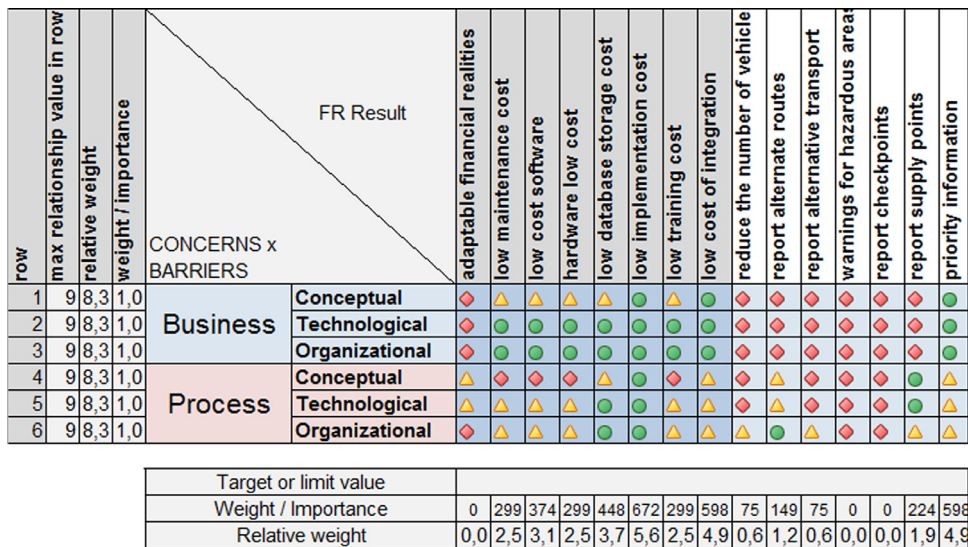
| row | max relationship value in row | relative weight | weight / importance | FR Result / CONCERNS x BARRIERS | | adaptable financial realities | low maintenance cost | low cost software | hardware low cost | low database storage cost | low implementation cost | low training cost | low cost of integration | reduce the number of vehicle | report alternate routes | report alternative transport | warnings for hazardous areas | report checkpoints | report supply points | priority information |
|---|---|---|---|---|---|---|---|---|---|---|---|---|---|---|---|---|---|---|---|---|
| 1 | 9 | 8,3 | 1,0 | Business | Conceptual | | | | | | | | | | | | | | | |
| 2 | 9 | 8,3 | 1,0 | Business | Technological | | | | | | | | | | | | | | | |
| 3 | 9 | 8,3 | 1,0 | Business | Organizational | | | | | | | | | | | | | | | |
| 4 | 9 | 8,3 | 1,0 | Process | Conceptual | | | | | | | | | | | | | | | |
| 5 | 9 | 8,3 | 1,0 | Process | Technological | | | | | | | | | | | | | | | |
| 6 | 9 | 8,3 | 1,0 | Process | Organizational | | | | | | | | | | | | | | | |

| | | | | | | | | | | | | | | | |
|---|---|---|---|---|---|---|---|---|---|---|---|---|---|---|---|
| Target or limit value | | | | | | | | | | | | | | | |
| Weight / Importance | 0 | 299 | 374 | 299 | 448 | 672 | 299 | 598 | 75 | 149 | 75 | 0 | 0 | 224 | 598 |
| Relative weight | 0,0 | 2,5 | 3,1 | 2,5 | 3,7 | 5,6 | 2,5 | 4,9 | 0,6 | 1,2 | 0,6 | 0,0 | 0,0 | 1,9 | 4,9 |